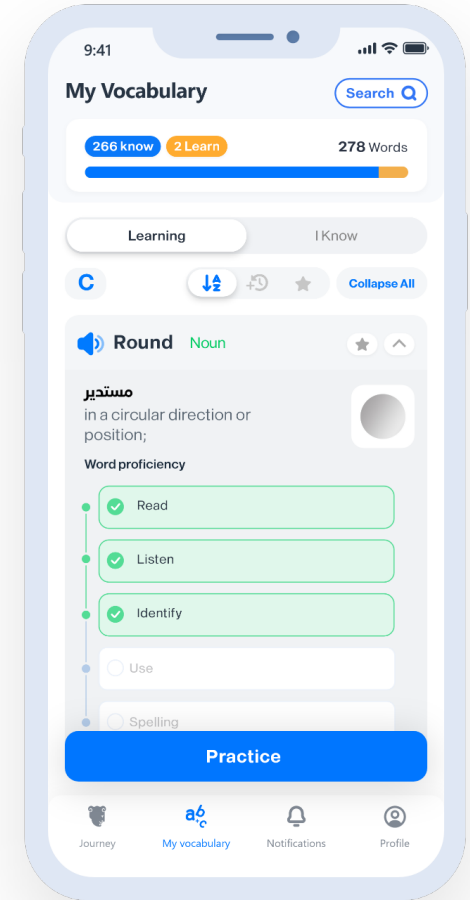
9:41

My Vocabulary

Search

266 know 2 Learn 278 Words

Learning I Know

C

Collapse All

Round Noun

مستدير
in a circular direction or position;

Word proficiency

Read

Listen

Identify

Use

Spelling

Practice

Journey My vocabulary Notifications Profile